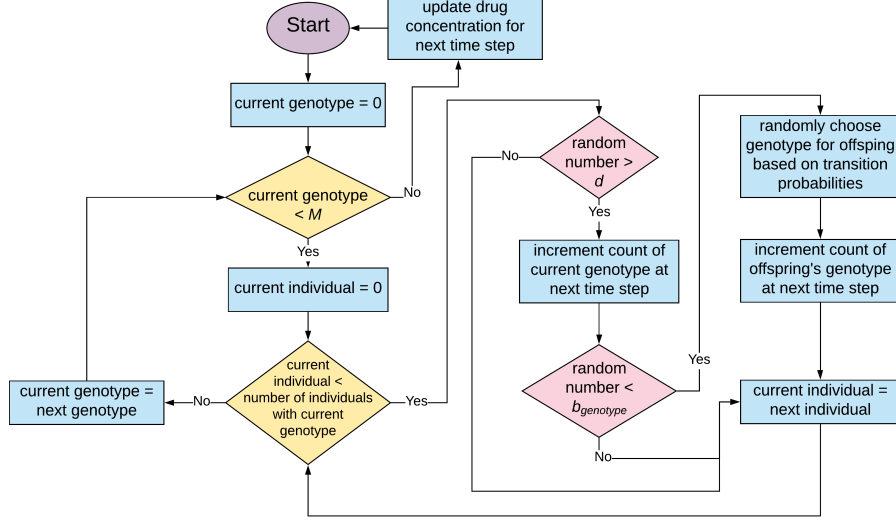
Start

update drug concentration for next time step

current genotype = 0

current genotype < $M$

No

Yes

current individual = 0

current individual < number of individuals with current genotype

No

current genotype = next genotype

Yes

random number > $d$

No

Yes

increment count of current genotype at next time step

random number < $b_{genotype}$

Yes

No

randomly choose genotype for offsping based on transition probabilities

increment count of offspring's genotype at next time step

current individual = next individual